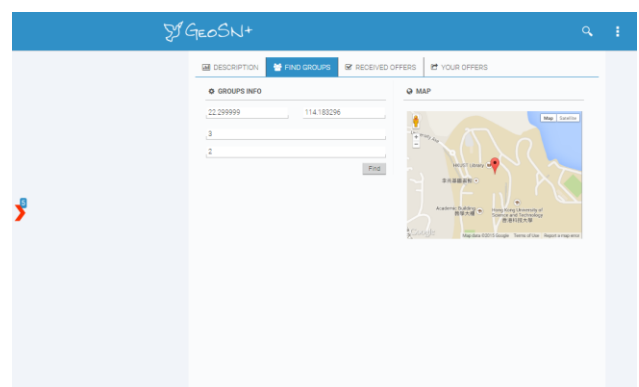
GeoSN+

DESCRIPTION | FIND GROUPS | RECEIVED OFFERS | YOUR OFFERS

GROUPS INFO

22.299999

114.183296

3

2

Find

MAP

Map Satellite

HKUST Library

Academic Building

Hong Kong University of Science and Technology

Google

Map data ©2015 Google Terms of Use Report a map error

5